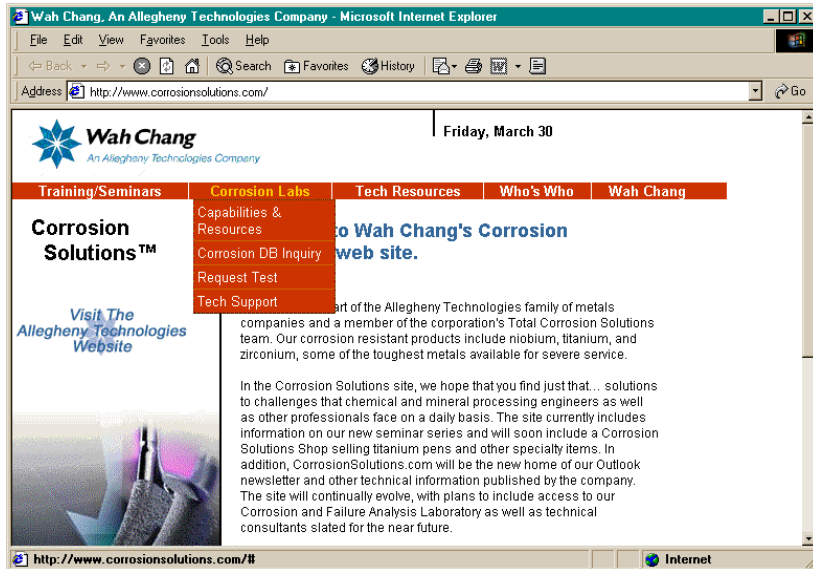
Wah Chang, An Allegheny Technologies Company - Microsoft Internet Explorer

File Edit View Favorites Tools Help

Back Search Favorites History

Address http://www.corrosionsolutions.com/ Go

Wah Chang
An Allegheny Technologies Company

Friday, March 30

Training/Seminars | Corrosion Labs | Tech Resources | Who's Who | Wah Chang

Capabilities & Resources
Corrosion DB Inquiry
Request Test
Tech Support

Corrosion Solutions™

Visit The Allegheny Technologies Website

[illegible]to Wah Chang's Corrosion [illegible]web site.

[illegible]art of the Allegheny Technologies family of metals companies and a member of the corporation's Total Corrosion Solutions team. Our corrosion resistant products include niobium, titanium, and zirconium, some of the toughest metals available for severe service.

In the Corrosion Solutions site, we hope that you find just that... solutions to challenges that chemical and mineral processing engineers as well as other professionals face on a daily basis. The site currently includes information on our new seminar series and will soon include a Corrosion Solutions Shop selling titanium pens and other specialty items. In addition, CorrosionSolutions.com will be the new home of our Outlook newsletter and other technical information published by the company. The site will continually evolve, with plans to include access to our Corrosion and Failure Analysis Laboratory as well as technical consultants slated for the near future.

http://www.corrosionsolutions.com/#

Internet